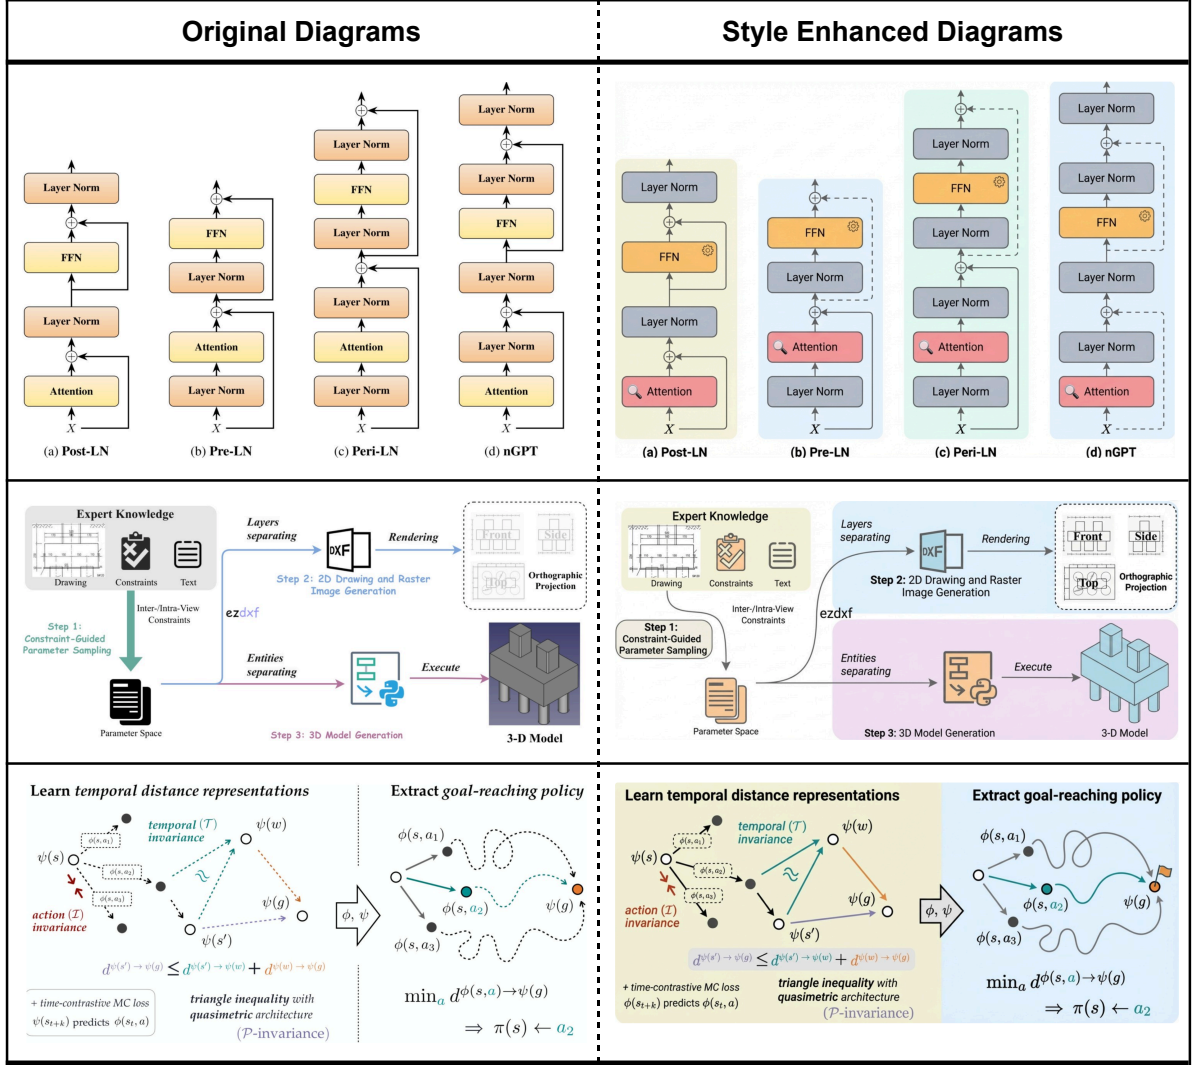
Original Diagrams

Style Enhanced Diagrams

Layer Norm
FFN
Layer Norm
Attention
$X$
(a) Post-LN

FFN
Layer Norm
Attention
Layer Norm
$X$
(b) Pre-LN

Layer Norm
FFN
Layer Norm
Layer Norm
Attention
Layer Norm
$X$
(c) Peri-LN

Layer Norm
Layer Norm
FFN
Layer Norm
Layer Norm
Attention
$X$
(d) nGPT

Layer Norm
FFN
Layer Norm
Attention
$X$
(a) Post-LN

FFN
Layer Norm
Attention
Layer Norm
$X$
(b) Pre-LN

Layer Norm
FFN
Layer Norm
Layer Norm
Attention
Layer Norm
$X$
(c) Peri-LN

Layer Norm
Layer Norm
FFN
Layer Norm
Layer Norm
Attention
$X$
(d) nGPT

Expert Knowledge
Drawing
Constraints
Text
Step 1: Constraint-Guided Parameter Sampling
Inter-/Intra-View Constraints
Layers separating
Rendering
Step 2: 2D Drawing and Raster Image Generation
Front
Side
Top
Orthographic Projection
ezdxf
Entities separating
Execute
Parameter Space
Step 3: 3D Model Generation
3-D Model

Expert Knowledge
Drawing
Constraints
Text
Step 1: Constraint-Guided Parameter Sampling
Inter-/Intra-View Constraints
Layers separating
Rendering
Step 2: 2D Drawing and Raster Image Generation
Front
Side
Top
Orthographic Projection
ezdxf
Entities separating
Execute
Parameter Space
Step 3: 3D Model Generation
3-D Model

Learn temporal distance representations
temporal ($\mathcal{T}$) invariance
$\psi(w)$
$\psi(s)$
$\phi(s,a_1)$
$\phi(s,a_2)$
$\phi(s,a_3)$
action ($\mathcal{I}$) invariance
$\psi(g)$
$\psi(s')$
$d^{\psi(s')\to\psi(g)} \leq d^{\psi(s')\to\psi(w)} + d^{\psi(w)\to\psi(g)}$
+ time-contrastive MC loss
$\psi(s_{t+k})$ predicts $\phi(s_t,a)$
triangle inequality with quasimetric architecture
($\mathcal{P}$-invariance)
$\phi,\psi$
Extract goal-reaching policy
$\phi(s,a_1)$
$\phi(s,a_2)$
$\phi(s,a_3)$
$\psi(g)$
$\min_a d^{\phi(s,a)\to\psi(g)}$
$\Rightarrow \pi(s) \leftarrow a_2$

Learn temporal distance representations
temporal ($\mathcal{T}$) invariance
$\psi(w)$
$\psi(s)$
$\phi(s,a_1)$
$\phi(s,a_2)$
$\phi(s,a_3)$
action ($\mathcal{I}$) invariance
$\psi(g)$
$\psi(s')$
$d^{\psi(s')\to\psi(g)} \leq d^{\psi(s')\to\psi(w)} + d^{\psi(w)\to\psi(g)}$
+ time-contrastive MC loss
$\phi(s_{t+k})$ predicts $\phi(s_t,a)$
triangle inequality with quasimetric architecture
($\mathcal{P}$-invariance)
$\phi,\psi$
Extract goal-reaching policy
$\phi(s,a_1)$
$\phi(s,a_2)$
$\phi(s,a_3)$
$\psi(g)$
$\min_a d^{\phi(s,a)\to\psi(g)}$
$\Rightarrow \pi(s) \leftarrow a_2$